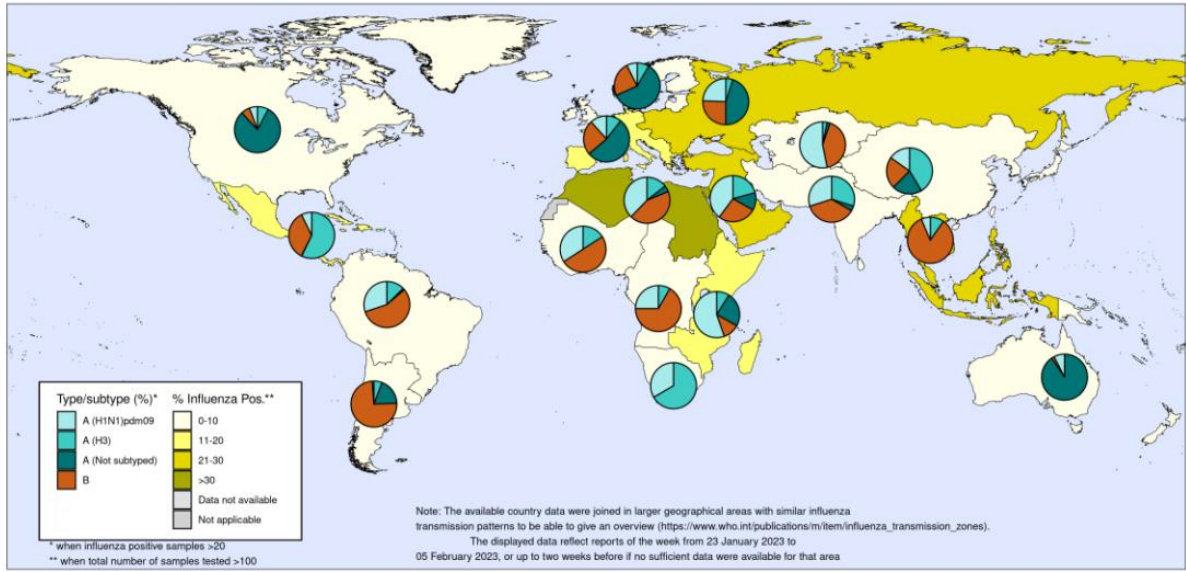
Type/subtype (%)*
A (H1N1)pdm09
A (H3)
A (Not subtyped)
B

% Influenza Pos.**
0-10
11-20
21-30
>30
Data not available
Not applicable

* when influenza positive samples >20
** when total number of samples tested >100

Note: The available country data were joined in larger geographical areas with similar influenza transmission patterns to be able to give an overview (https://www.who.int/publications/m/item/influenza_transmission_zones).
The displayed data reflect reports of the week from 23 January 2023 to 05 February 2023, or up to two weeks before if no sufficient data were available for that area